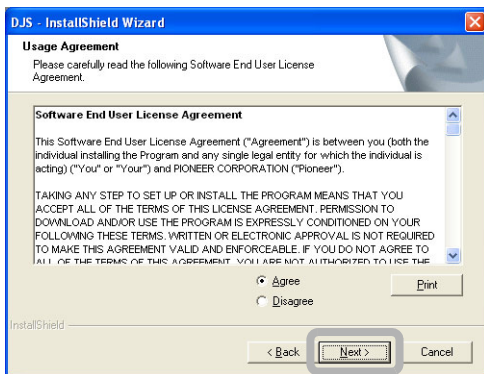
DJS - InstallShield Wizard

Usage Agreement

Please carefully read the following Software End User License Agreement.

Software End User License Agreement

This Software End User License Agreement ("Agreement") is between you (both the individual installing the Program and any single legal entity for which the individual is acting) ("You" or "Your") and PIONEER CORPORATION ("Pioneer").

TAKING ANY STEP TO SET UP OR INSTALL THE PROGRAM MEANS THAT YOU ACCEPT ALL OF THE TERMS OF THIS LICENSE AGREEMENT. PERMISSION TO DOWNLOAD AND/OR USE THE PROGRAM IS EXPRESSLY CONDITIONED ON YOUR FOLLOWING THESE TERMS. WRITTEN OR ELECTRONIC APPROVAL IS NOT REQUIRED TO MAKE THIS AGREEMENT VALID AND ENFORCEABLE. IF YOU DO NOT AGREE TO ALL OF THE TERMS OF THIS AGREEMENT, YOU ARE NOT AUTHORIZED TO USE THE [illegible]

Agree

Disagree

Print

InstallShield

< Back

Next >

Cancel